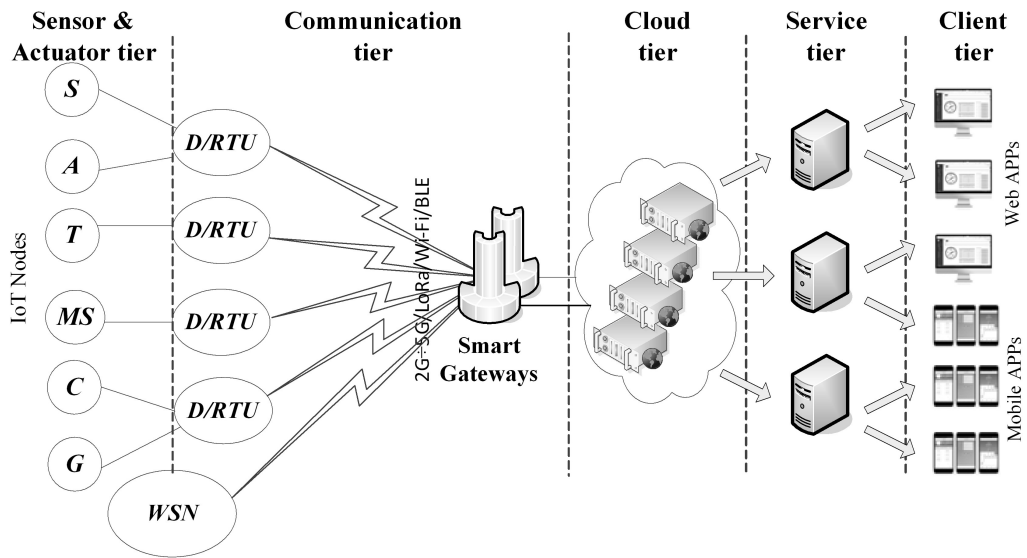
Sensor & Actuator tier

Communication tier

Cloud tier

Service tier

Client tier

IoT Nodes

S

A

T

MS

C

G

D/RTU

D/RTU

D/RTU

D/RTU

WSN

2G÷5G/LoRa/Wi-Fi/BLE

Smart Gateways

Web APPs

Mobile APPs